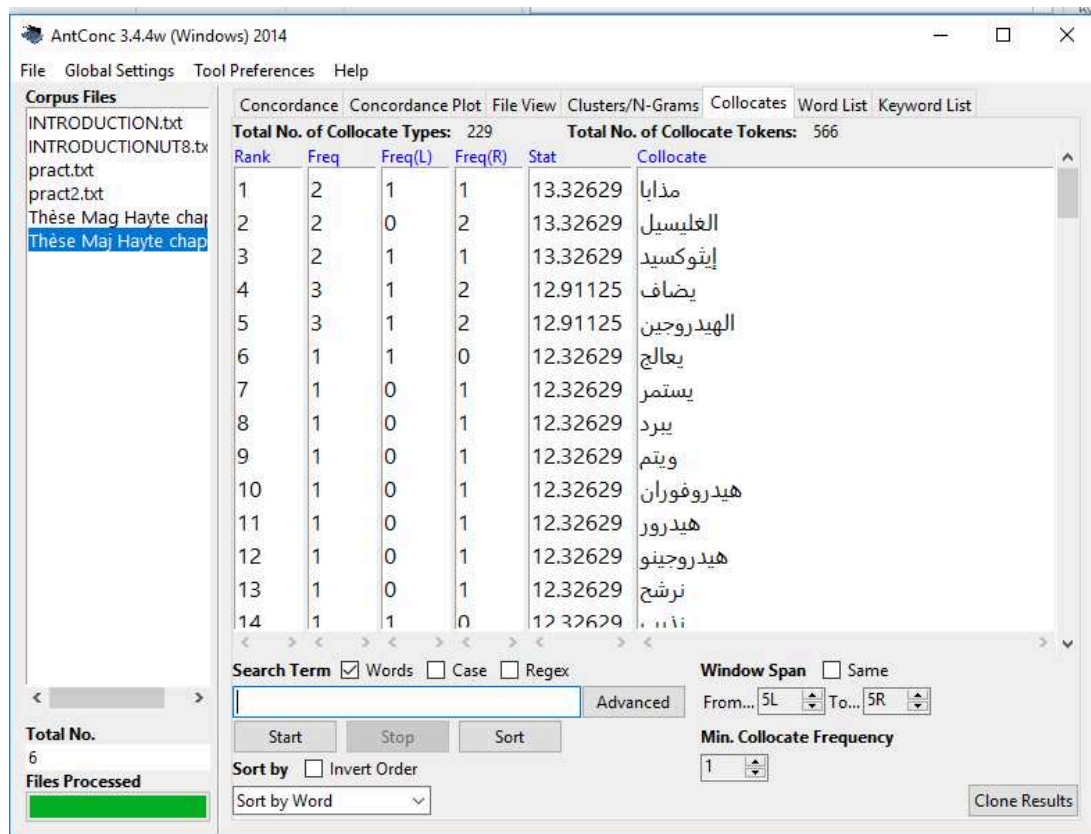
AntConc 3.4.4w (Windows) 2014

File Global Settings Tool Preferences Help

Corpus Files
INTRODUCTION.txt
INTRODUCTIONUT8.tx
pract.txt
pract2.txt
Thèse Mag Hayte chap
Thèse Maj Hayte chap

Concordance | Concordance Plot | File View | Clusters/N-Grams | Collocates | Word List | Keyword List

Total No. of Collocate Types: 229 Total No. of Collocate Tokens: 566

| Rank | Freq | Freq(L) | Freq(R) | Stat | Collocate |
|---|---|---|---|---|---|
| 1 | 2 | 1 | 1 | 13.32629 | مذابا |
| 2 | 2 | 0 | 2 | 13.32629 | الغليسيل |
| 3 | 2 | 1 | 1 | 13.32629 | إيثوكسيد |
| 4 | 3 | 1 | 2 | 12.91125 | يضاف |
| 5 | 3 | 1 | 2 | 12.91125 | الهيدروجين |
| 6 | 1 | 1 | 0 | 12.32629 | يعالج |
| 7 | 1 | 0 | 1 | 12.32629 | يستمر |
| 8 | 1 | 0 | 1 | 12.32629 | يبرد |
| 9 | 1 | 0 | 1 | 12.32629 | ويتم |
| 10 | 1 | 0 | 1 | 12.32629 | هيدروفوران |
| 11 | 1 | 0 | 1 | 12.32629 | هيدرور |
| 12 | 1 | 0 | 1 | 12.32629 | هيدروجينو |
| 13 | 1 | 0 | 1 | 12.32629 | نرشح |
| 14 | 1 | 1 | 0 | 12.32629 | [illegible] |

Search Term ☑ Words ☐ Case ☐ Regex
Advanced
Start Stop Sort
Sort by ☐ Invert Order
Sort by Word

Window Span ☐ Same
From... 5L To... 5R
Min. Collocate Frequency
1

Total No.
6
Files Processed

Clone Results